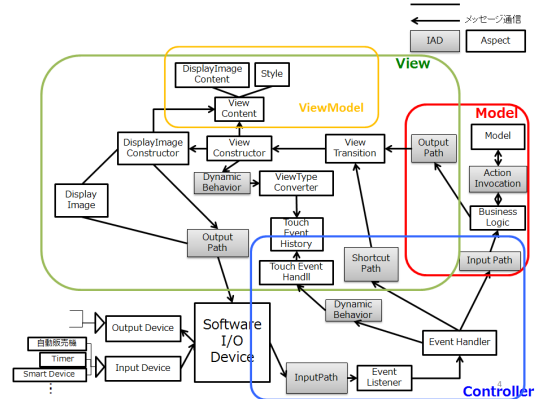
メッセージ通信

IAD

Aspect

View

ViewModel

Model

DisplayImage Content

Style

View Content

DisplayImage Constructor

View Constructor

View Transition

Output Path

Model

Action Invocation

Business Logic

Dynamic Behavior

ViewType Converter

Display Image

Touch Event History

Output Path

Touch Event Handll

Shortcut Path

Input Path

Dynamic Behavior

Output Device

Software I/O Device

Event Handler

自動販売機

Timer

Input Device

Smart Device

InputPath

Event Listener

Controller

4